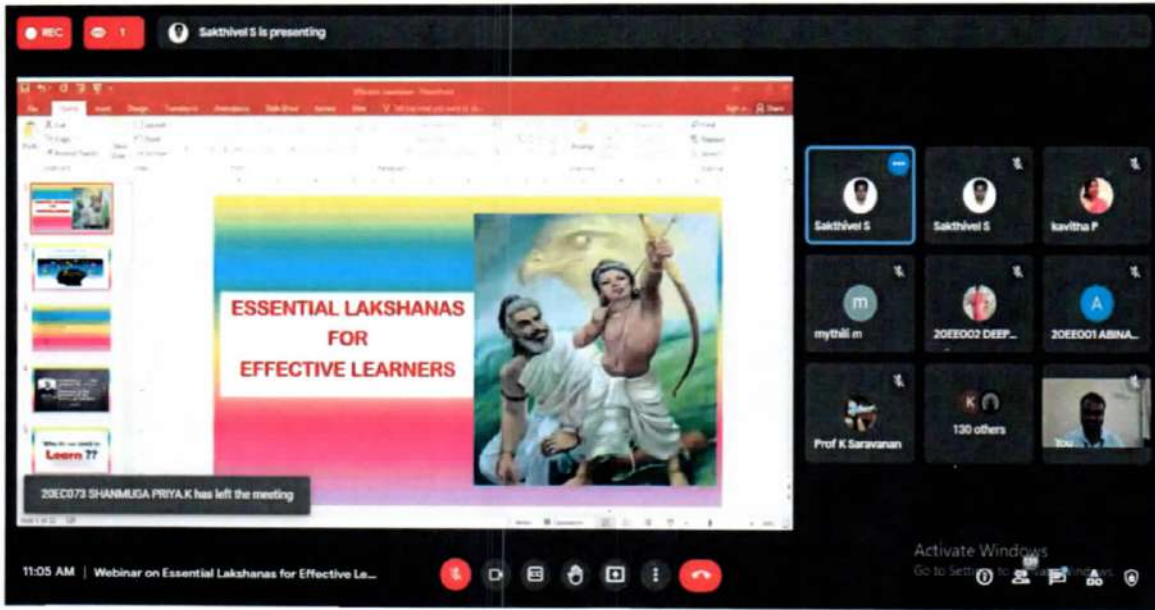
REC

1

Sakthivel S is presenting

ESSENTIAL LAKSHANAS FOR EFFECTIVE LEARNERS

Learn ??

20EC073 SHANMUGA PRIYA.K has left the meeting

Sakthivel S

Sakthivel S

kavitha P

m

mythili m

20EE002 DEEP...

A

20EE001 ABINA...

Prof K Saravanan

K

130 others

You

11:05 AM | Webinar on Essential Lakshanas for Effective Le...

Activate Windows

Go to Settings to activate Windows.